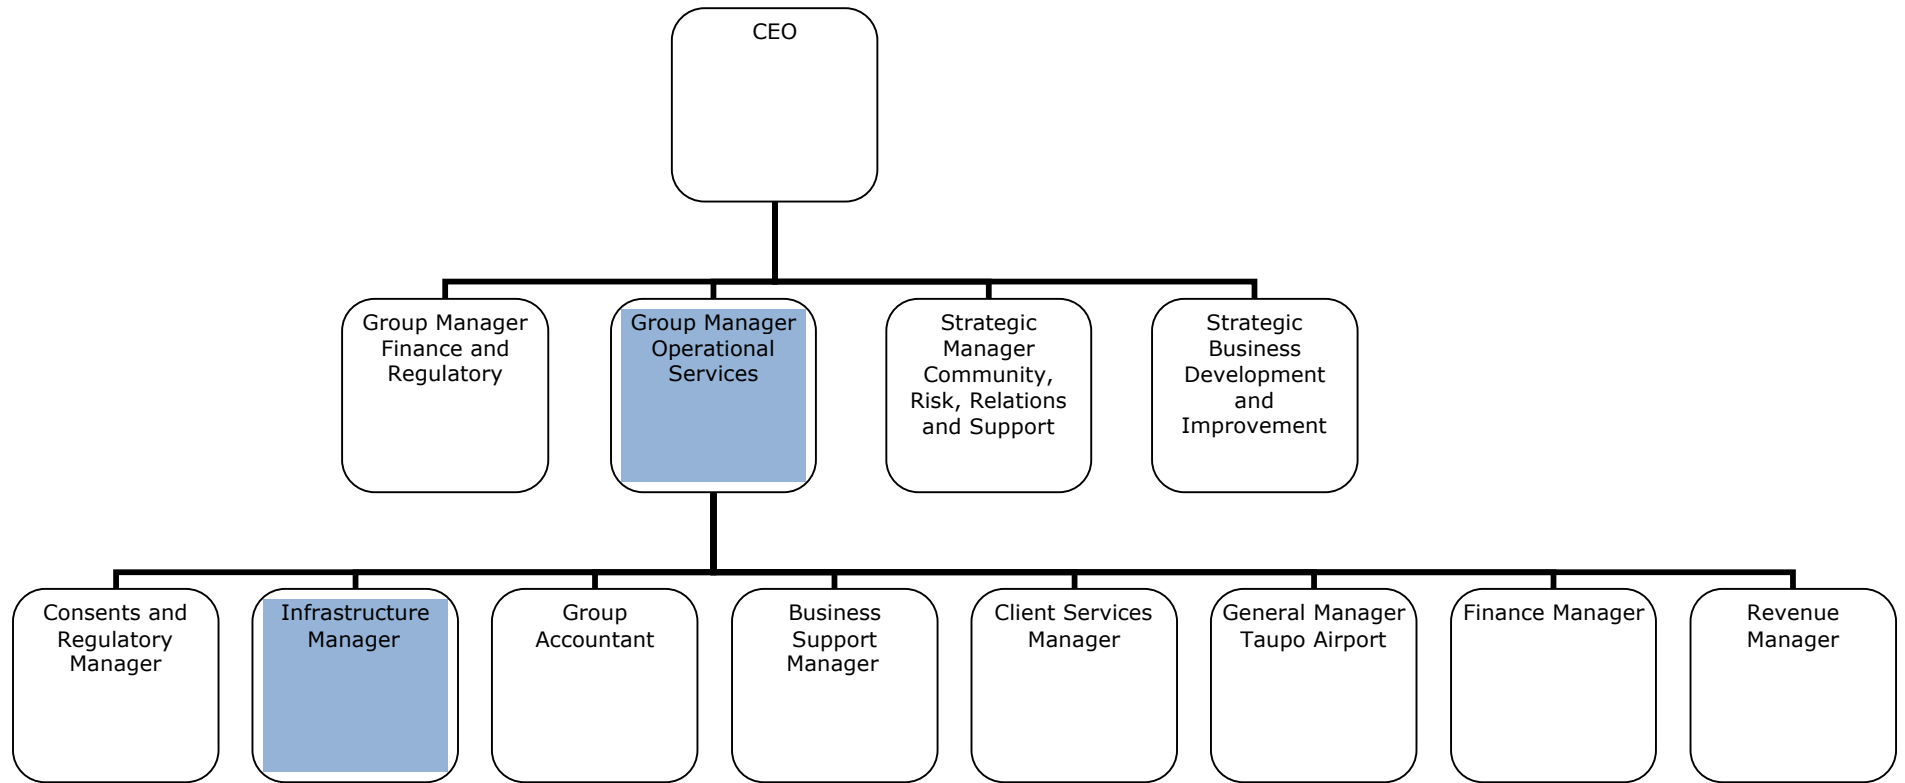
CEO

Group Manager Finance and Regulatory

Group Manager Operational Services

Strategic Manager Community, Risk, Relations and Support

Strategic Business Development and Improvement

Consents and Regulatory Manager

Infrastructure Manager

Group Accountant

Business Support Manager

Client Services Manager

General Manager Taupo Airport

Finance Manager

Revenue Manager